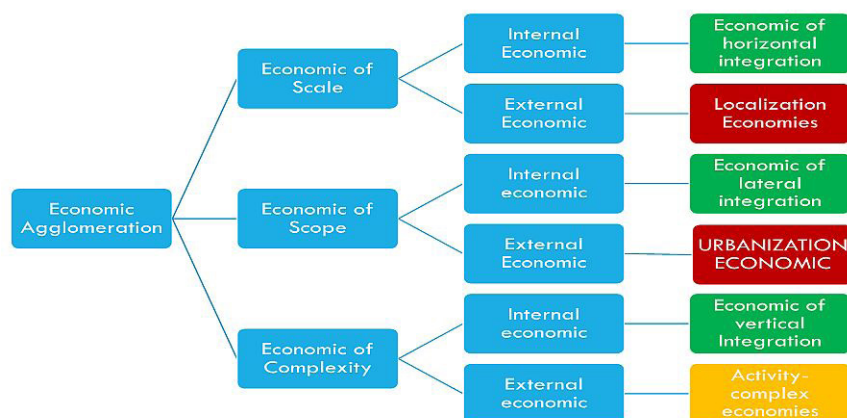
Economic Agglomeration

Economic of Scale

Economic of Scope

Economic of Complexity

Internal Economic

External Economic

Internal economic

External Economic

Internal economic

External economic

Economic of horizontal integration

Localization Economies

Economic of lateral integration

URBANIZATION ECONOMIC

Economic of vertical Integration

Activity-complex economies